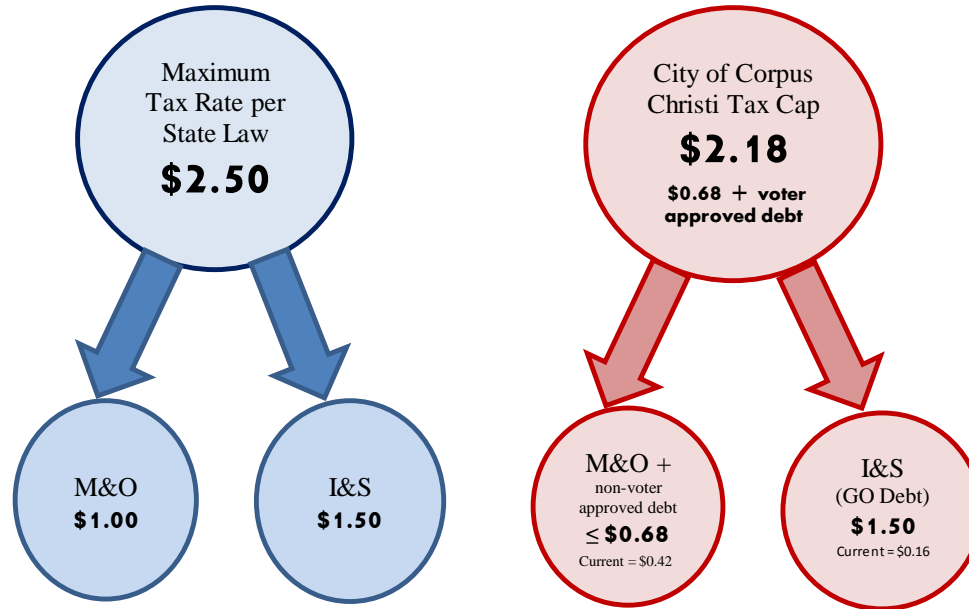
Maximum Tax Rate per State Law

$2.50

M&O
$1.00

I&S
$1.50

City of Corpus Christi Tax Cap

$2.18

$0.68 + voter approved debt

M&O +
non-voter approved debt
≤ $0.68
Current = $0.42

I&S
(GO Debt)
$1.50
Current = $0.16